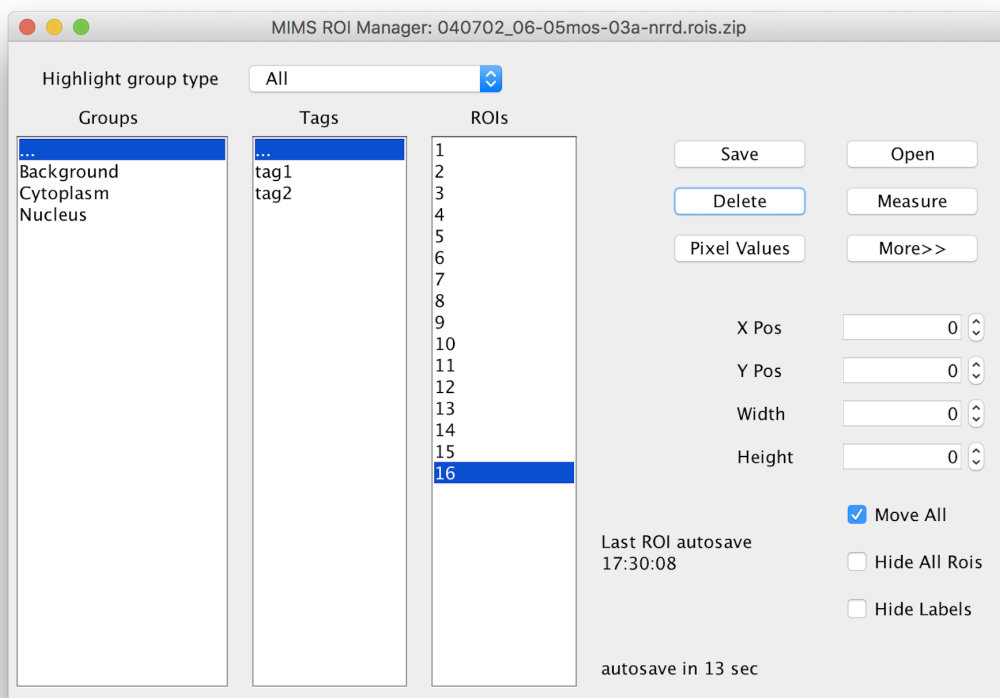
MIMS ROI Manager: 040702_06-05mos-03a-nrrd.rois.zip

Highlight group type All

Groups
...
Background
Cytoplasm
Nucleus

Tags
...
tag1
tag2

ROIs
1
2
3
4
5
6
7
8
9
10
11
12
13
14
15
16

Save
Open
Delete
Measure
Pixel Values
More>>

X Pos 0
Y Pos 0
Width 0
Height 0

Move All
Last ROI autosave 17:30:08
Hide All Rois
Hide Labels

autosave in 13 sec